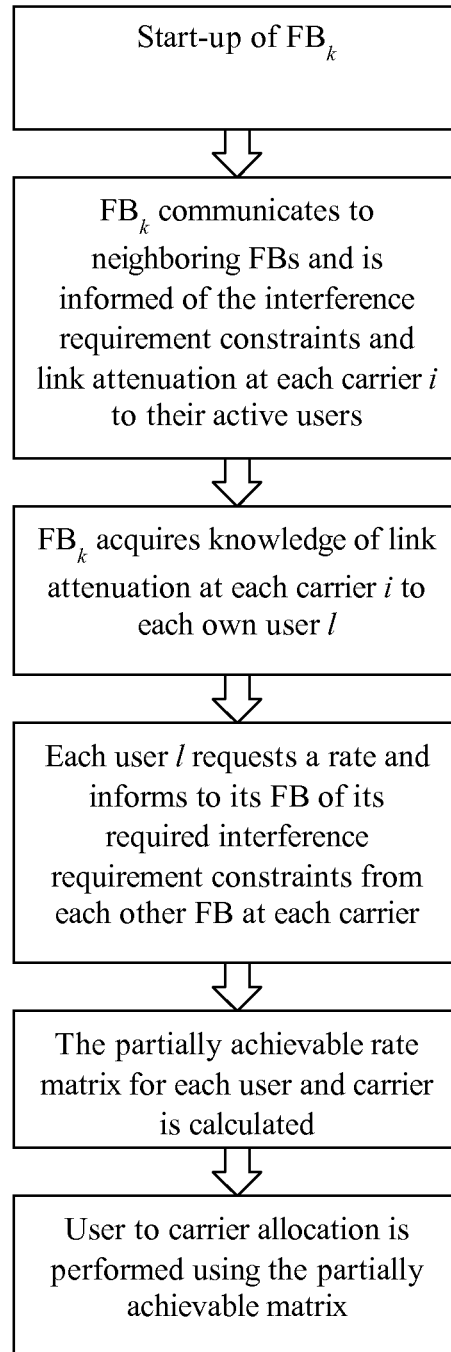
Start-up of $FB_k$

$FB_k$ communicates to neighboring FBs and is informed of the interference requirement constraints and link attenuation at each carrier $i$ to their active users

$FB_k$ acquires knowledge of link attenuation at each carrier $i$ to each own user $l$

Each user $l$ requests a rate and informs to its FB of its required interference requirement constraints from each other FB at each carrier

The partially achievable rate matrix for each user and carrier is calculated

User to carrier allocation is performed using the partially achievable matrix